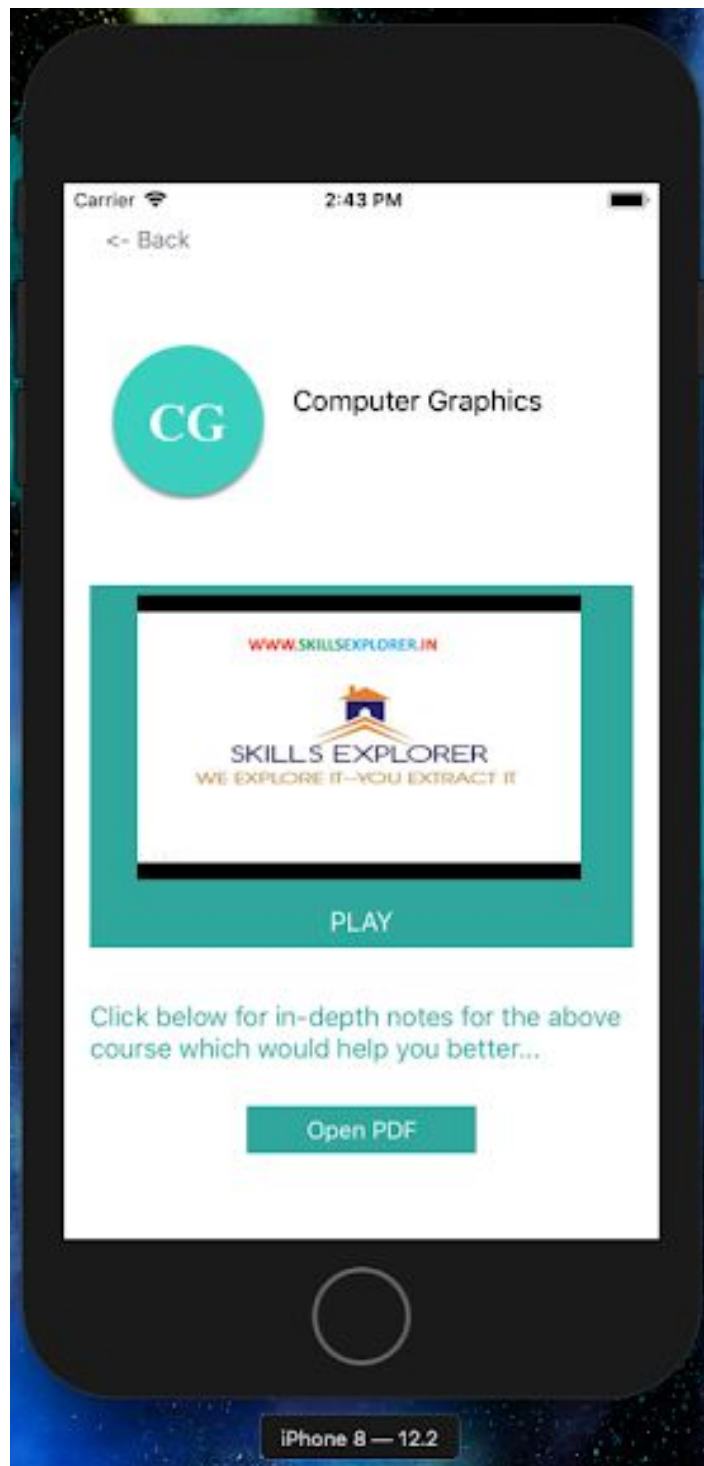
Carrier
2:43 PM

<- Back

CG

Computer Graphics

WWW.SKILLSEXPLORER.IN

SKILLS EXPLORER
WE EXPLORE IT--YOU EXTRACT IT

PLAY

Click below for in-depth notes for the above course which would help you better...

Open PDF

iPhone 8 — 12.2